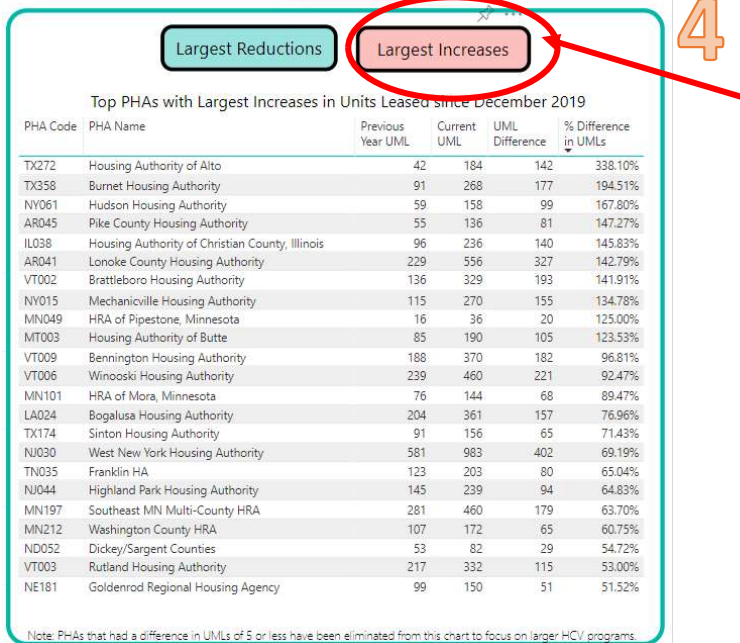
Largest Reductions

Largest Increases

4

Top PHAs with Largest Increases in Units Leased since December 2019

| PHA Code | PHA Name | Previous Year UML | Current UML | UML Difference | % Difference in UMLs |
|---|---|---|---|---|---|
| TX272 | Housing Authority of Alto | 42 | 184 | 142 | 338.10% |
| TX358 | Burnet Housing Authority | 91 | 268 | 177 | 194.51% |
| NY061 | Hudson Housing Authority | 59 | 158 | 99 | 167.80% |
| AR045 | Pike County Housing Authority | 55 | 136 | 81 | 147.27% |
| IL038 | Housing Authority of Christian County, Illinois | 96 | 236 | 140 | 145.83% |
| AR041 | Lonoke County Housing Authority | 229 | 556 | 327 | 142.79% |
| VT002 | Brattleboro Housing Authority | 136 | 329 | 193 | 141.91% |
| NY015 | Mechanicville Housing Authority | 115 | 270 | 155 | 134.78% |
| MN049 | HRA of Pipestone, Minnesota | 16 | 36 | 20 | 125.00% |
| MT003 | Housing Authority of Butte | 85 | 190 | 105 | 123.53% |
| VT009 | Bennington Housing Authority | 188 | 370 | 182 | 96.81% |
| VT006 | Winooski Housing Authority | 239 | 460 | 221 | 92.47% |
| MN101 | HRA of Mora, Minnesota | 76 | 144 | 68 | 89.47% |
| LA024 | Bogalusa Housing Authority | 204 | 361 | 157 | 76.96% |
| TX174 | Sinton Housing Authority | 91 | 156 | 65 | 71.43% |
| NJ030 | West New York Housing Authority | 581 | 983 | 402 | 69.19% |
| TN035 | Franklin HA | 123 | 203 | 80 | 65.04% |
| NJ044 | Highland Park Housing Authority | 145 | 239 | 94 | 64.83% |
| MN197 | Southeast MN Multi-County HRA | 281 | 460 | 179 | 63.70% |
| MN212 | Washington County HRA | 107 | 172 | 65 | 60.75% |
| ND052 | Dickey/Sargent Counties | 53 | 82 | 29 | 54.72% |
| VT003 | Rutland Housing Authority | 217 | 332 | 115 | 53.00% |
| NE181 | Goldenrod Regional Housing Agency | 99 | 150 | 51 | 51.52% |

Note: PHAs that had a difference in UMLs of 5 or less have been eliminated from this chart to focus on larger HCV programs.